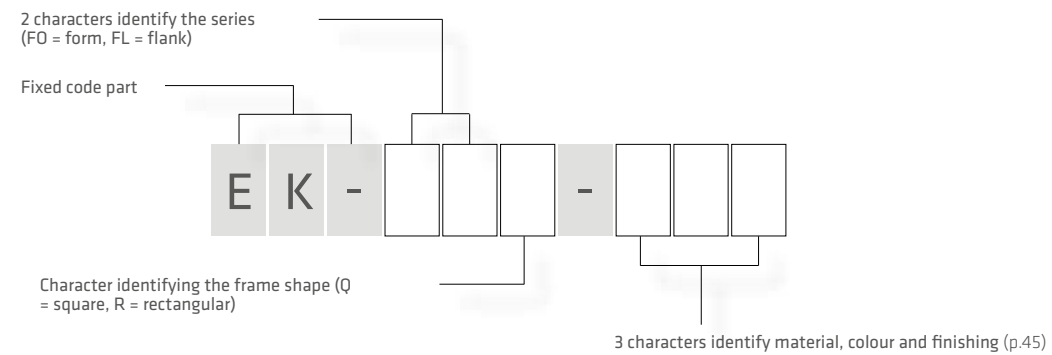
2 characters identify the series (FO = form, FL = flank)

Fixed code part

E K - -

Character identifying the frame shape (Q = square, R = rectangular)

3 characters identify material, colour and finishing (p.45)